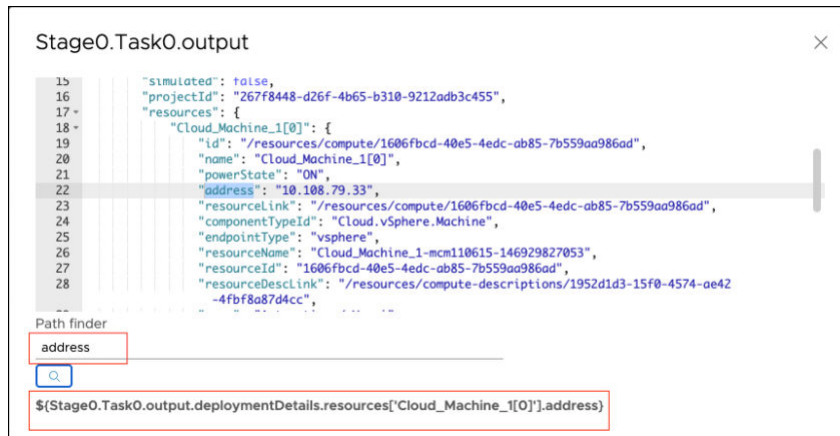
Stage0.Task0.output

15 "simulated": false,
16 "projectId": "267f8448-d26f-4b65-b310-9212adb3c455",
17 "resources": {
18 "Cloud_Machine_1[0]": {
19 "id": "/resources/compute/1606fbcd-40e5-4edc-ab85-7b559aa986ad",
20 "name": "Cloud_Machine_1[0]",
21 "powerState": "ON",
22 "address": "10.108.79.33",
23 "resourceLink": "/resources/compute/1606fbcd-40e5-4edc-ab85-7b559aa986ad",
24 "componentTypeId": "Cloud.vSphere.Machine",
25 "endpointType": "vsphere",
26 "resourceName": "Cloud_Machine_1-mcm110615-146929827053",
27 "resourceId": "1606fbcd-40e5-4edc-ab85-7b559aa986ad",
28 "resourceDescLink": "/resources/compute-descriptions/1952d1d3-15f0-4574-ae42-4fbf8a87d4cc",

Path finder
address

${Stage0.Task0.output.deploymentDetails.resources['Cloud_Machine_1[0]'].address}